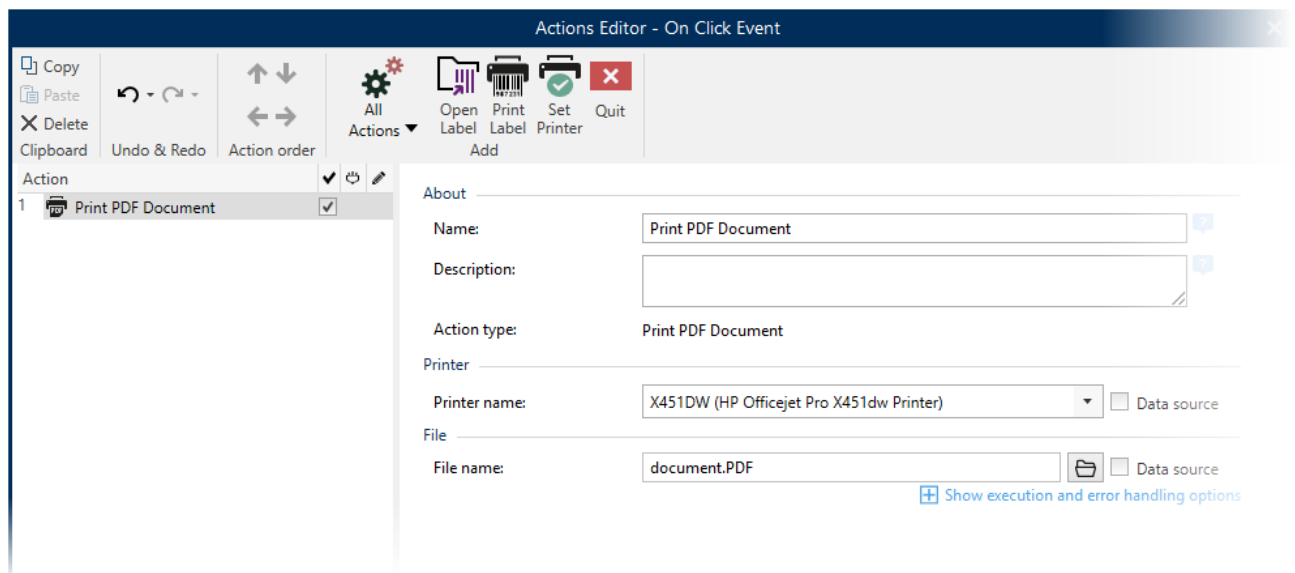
Actions Editor - On Click Event

Copy
Paste
Delete
Clipboard

Undo & Redo

Action order

All Actions

Open Label

Print Label

Set Printer

Quit

Add

Action

1 Print PDF Document

About

Name: Print PDF Document

Description:

Action type: Print PDF Document

Printer

Printer name: X451DW (HP Officejet Pro X451dw Printer)

Data source

File

File name: document.PDF

Data source

Show execution and error handling options